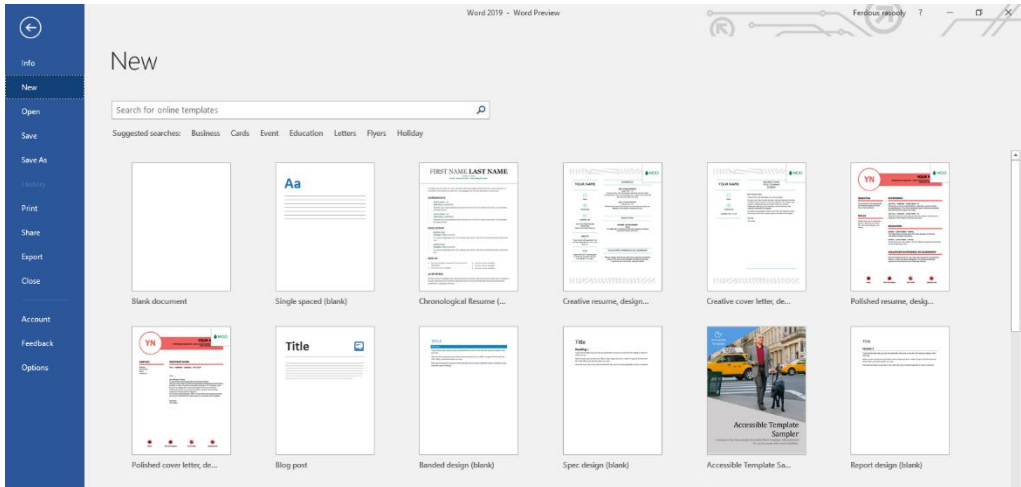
Word 2019 - Word Preview

Ferdous reaooly ? — ☐ ✕

Info
New
Open
Save
Save As
History
Print
Share
Export
Close
Account
Feedback
Options

New

Search for online templates

Suggested searches: Business Cards Event Education Letters Flyers Holiday

Aa

FIRST NAME LAST NAME

YOUR NAME

YN

Blank document

Single spaced (blank)

Chronological Resume (...

Creative resume, design...

Creative cover letter, de...

Polished resume, desig...

YN

Title

Title

Title

Accessible Template Sampler

Title

Polished cover letter, de...

Blog post

Banded design (blank)

Spec design (blank)

Accessible Template Sa...

Report design (blank)